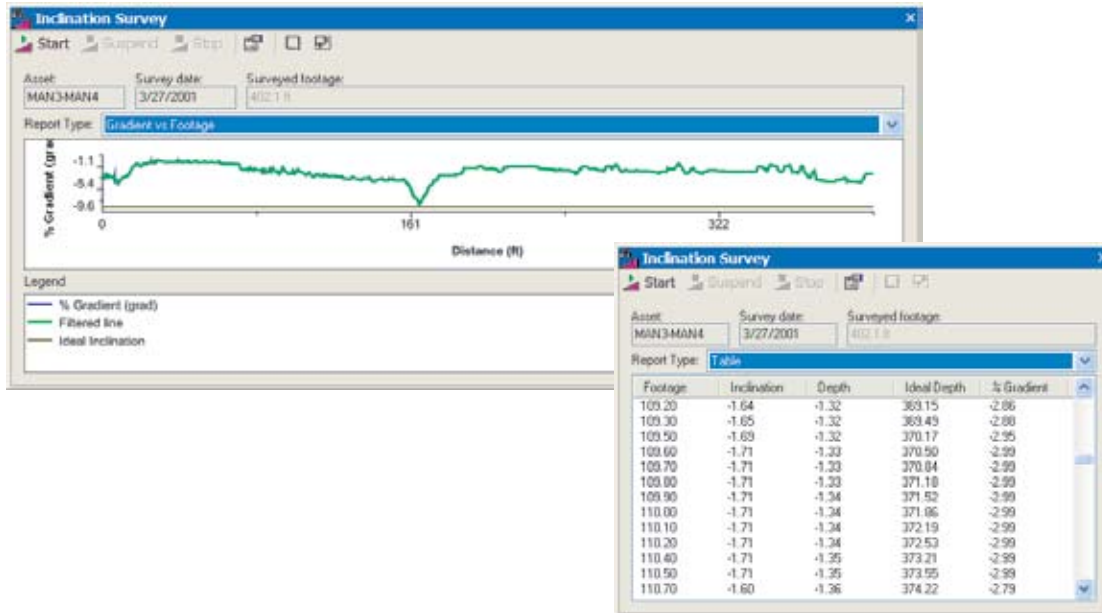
Inclination Survey

Start Suspend Stop

Asset: MAN3-MAN4

Survey date: 3/27/2001

Surveyed footage: 402.1 ft

Report Type: Gradient vs Footage

% Gradient (grad)

-1.1

-5.4

-9.6

0

161

322

Distance (ft)

Legend

% Gradient (grad)

Filtered line

Ideal Inclination

Inclination Survey

Start Suspend Stop

Asset: MAN3-MAN4

Survey date: 3/27/2001

Surveyed footage: 402.1 ft

Report Type: Table

| Footage | Inclination | Depth | Ideal Depth | % Gradient |
|---|---|---|---|---|
| 109.20 | -1.64 | -1.32 | 369.15 | -2.86 |
| 109.30 | -1.65 | -1.32 | 369.49 | -2.88 |
| 109.50 | -1.69 | -1.32 | 370.17 | -2.95 |
| 109.60 | -1.71 | -1.33 | 370.50 | -2.99 |
| 109.70 | -1.71 | -1.33 | 370.84 | -2.99 |
| 109.80 | -1.71 | -1.33 | 371.18 | -2.99 |
| 109.90 | -1.71 | -1.34 | 371.52 | -2.99 |
| 110.00 | -1.71 | -1.34 | 371.86 | -2.99 |
| 110.10 | -1.71 | -1.34 | 372.19 | -2.99 |
| 110.20 | -1.71 | -1.34 | 372.53 | -2.99 |
| 110.40 | -1.71 | -1.35 | 373.21 | -2.99 |
| 110.50 | -1.71 | -1.35 | 373.55 | -2.99 |
| 110.70 | -1.60 | -1.36 | 374.22 | -2.79 |